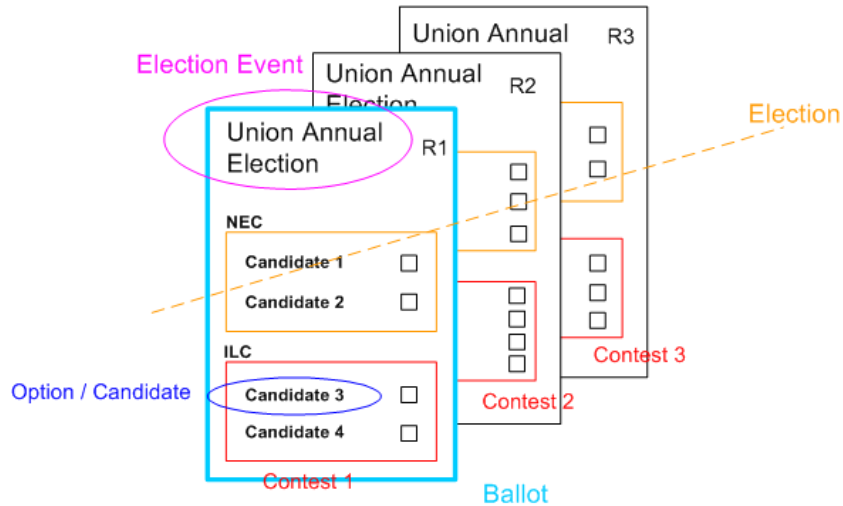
Union Annual R3

Election Event

Union Annual R2

Election

Election

Union Annual Election R1

NEC

Candidate 1

Candidate 2

ILC

Option / Candidate

Candidate 3

Candidate 4

Contest 3

Contest 2

Contest 1

Ballot